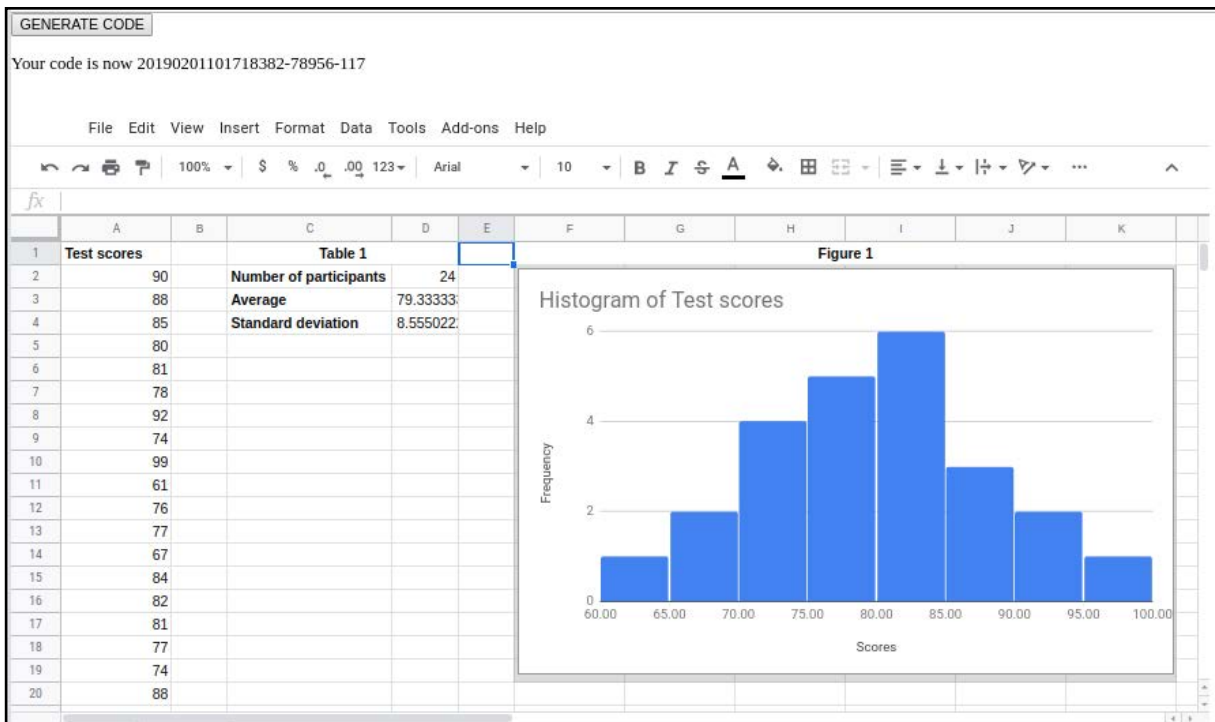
GENERATE CODE

Your code is now 20190201101718382-78956-117

File Edit View Insert Format Data Tools Add-ons Help

100% $ % .0 .00 123 Arial 10 B I S A

fx

| | A | B | C | D | E | F | G | H | I | J | K |
|---|---|---|---|---|---|---|---|---|---|---|---|
| 1 | Test scores | | Table 1 | | | | | Figure 1 | | | |
| 2 | 90 | | Number of participants | 24 | | | | | | | |
| 3 | 88 | | Average | 79.33333 | | | | | | | |
| 4 | 85 | | Standard deviation | 8.555022 | | | | | | | |
| 5 | 80 | | | | | | | | | | |
| 6 | 81 | | | | | | | | | | |
| 7 | 78 | | | | | | | | | | |
| 8 | 92 | | | | | | | | | | |
| 9 | 74 | | | | | | | | | | |
| 10 | 99 | | | | | | | | | | |
| 11 | 61 | | | | | | | | | | |
| 12 | 76 | | | | | | | | | | |
| 13 | 77 | | | | | | | | | | |
| 14 | 67 | | | | | | | | | | |
| 15 | 84 | | | | | | | | | | |
| 16 | 82 | | | | | | | | | | |
| 17 | 81 | | | | | | | | | | |
| 18 | 77 | | | | | | | | | | |
| 19 | 74 | | | | | | | | | | |
| 20 | 88 | | | | | | | | | | |

Histogram of Test scores

Frequency

6
4
2
0

60.00 65.00 70.00 75.00 80.00 85.00 90.00 95.00 100.00

Scores